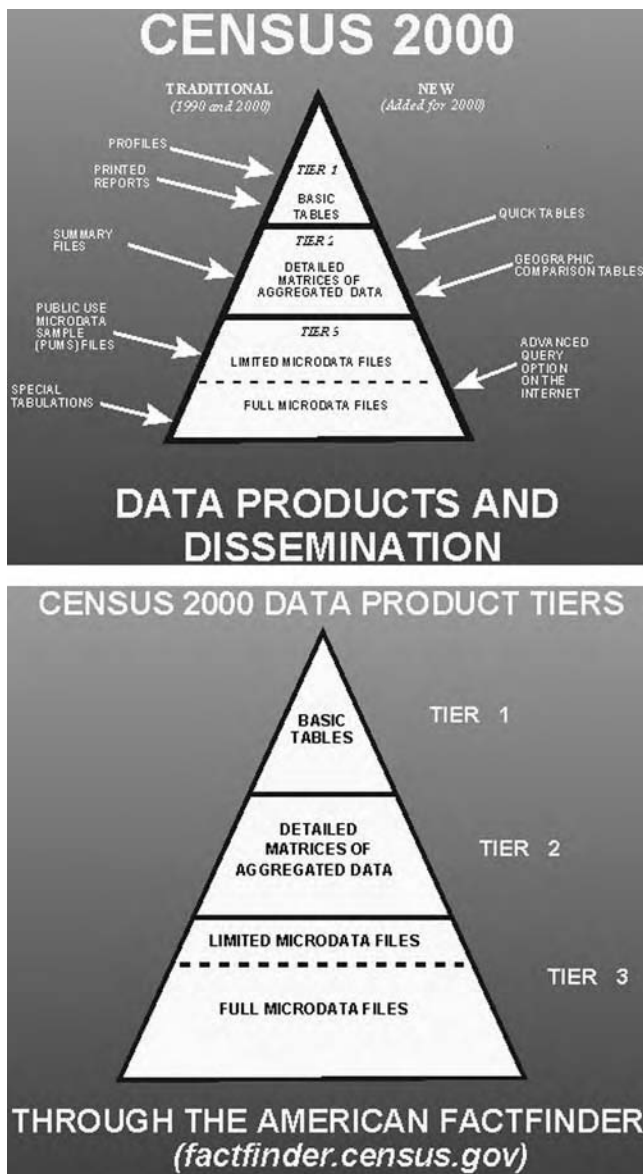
CENSUS 2000

TRADITIONAL
(1990 and 2000)

NEW
(Added for 2000)

PROFILES

PRINTED REPORTS

TIER 1

BASIC TABLES

QUICK TABLES

SUMMARY FILES

TIER 2

DETAILED MATRICES OF AGGREGATED DATA

GEOGRAPHIC COMPARISON TABLES

PUBLIC USE MICRODATA SAMPLE (PUMS) FILES

TIER 3

LIMITED MICRODATA FILES

ADVANCED QUERY OPTION ON THE INTERNET

SPECIAL TABULATIONS

FULL MICRODATA FILES

DATA PRODUCTS AND DISSEMINATION

CENSUS 2000 DATA PRODUCT TIERS

BASIC TABLES

TIER 1

DETAILED MATRICES OF AGGREGATED DATA

TIER 2

LIMITED MICRODATA FILES

TIER 3

FULL MICRODATA FILES

THROUGH THE AMERICAN FACTFINDER
(factfinder.census.gov)